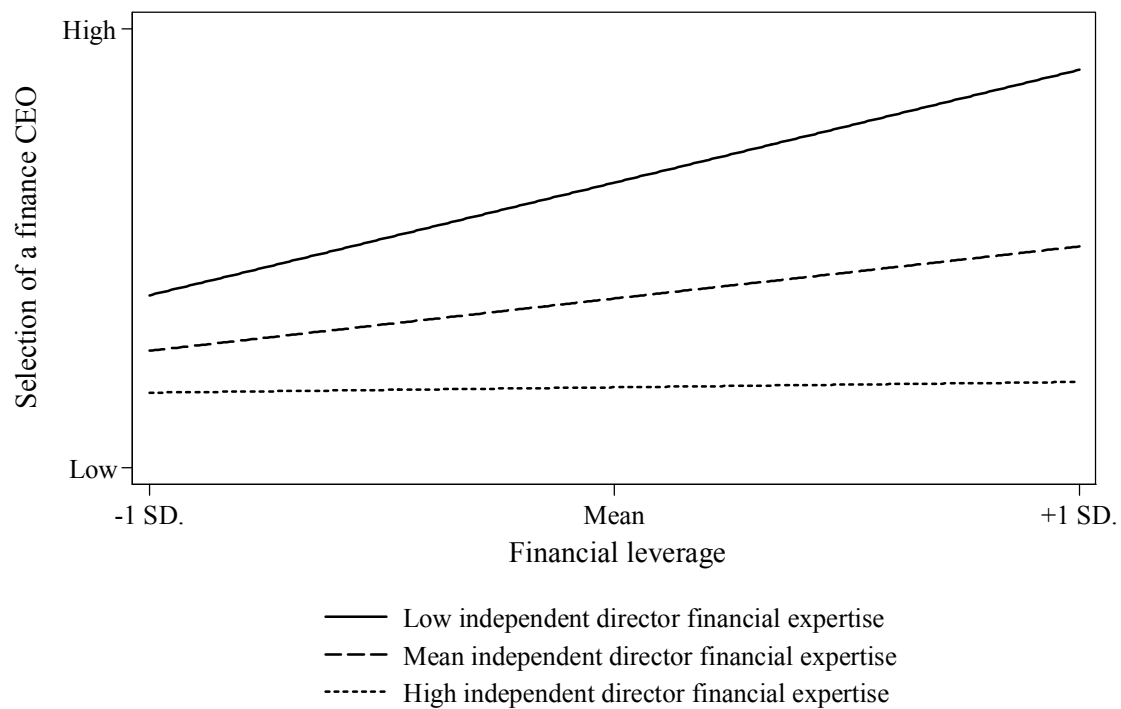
High

Low

Selection of a finance CEO

-1 SD.

Mean

+1 SD.

Financial leverage

Low independent director financial expertise

Mean independent director financial expertise

High independent director financial expertise